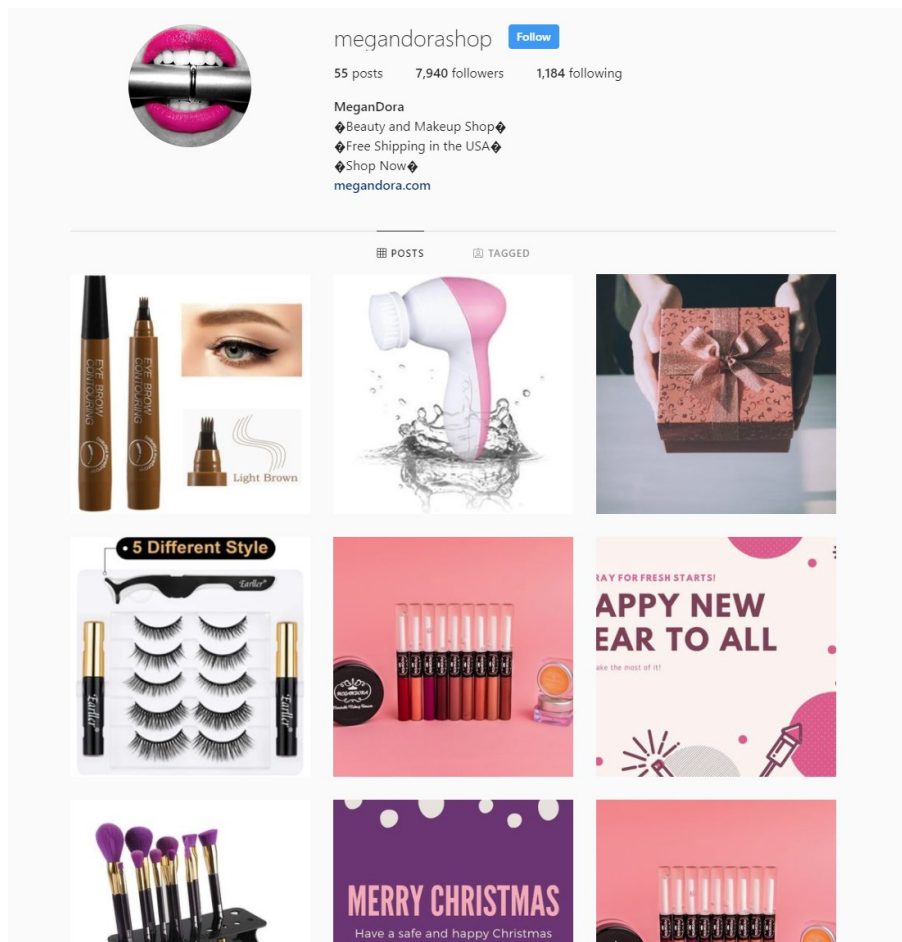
megandorashop Follow

55 posts 7,940 followers 1,184 following

MeganDora
�Beauty and Makeup Shop�
�Free Shipping in the USA�
�Shop Now�
megandora.com

POSTS TAGGED

EYE BROW CONTOURING
EYE BROW CONTOURING
Light Brown

5 Different Style
Eartler
Eartler
Eartler

RAY FOR FRESH STARTS!
APPY NEW
EAR TO ALL
ake the most of it!

MERRY CHRISTMAS
Have a safe and happy Christmas